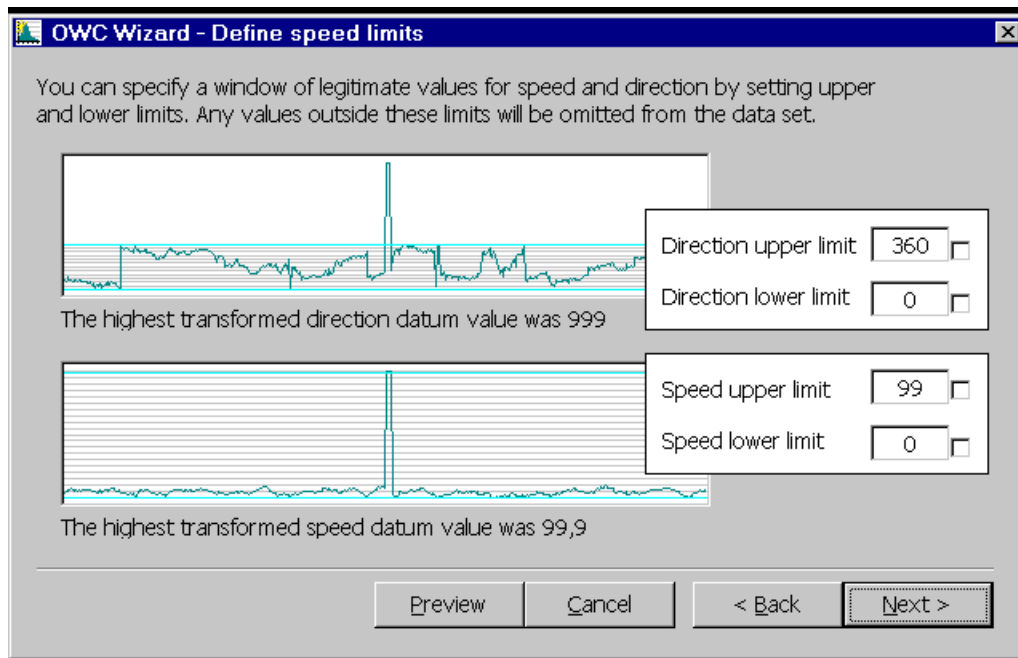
OWC Wizard - Define speed limits

You can specify a window of legitimate values for speed and direction by setting upper and lower limits. Any values outside these limits will be omitted from the data set.

Direction upper limit 360
Direction lower limit 0

The highest transformed direction datum value was 999

Speed upper limit 99
Speed lower limit 0

The highest transformed speed datum value was 99,9

Preview Cancel < Back Next >